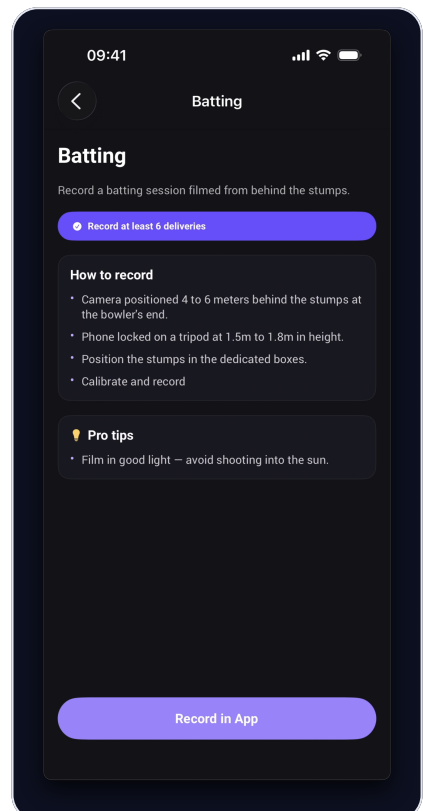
09:41

Batting

Batting

Record a batting session filmed from behind the stumps.

Record at least 6 deliveries

How to record

• Camera positioned 4 to 6 meters behind the stumps at the bowler's end.
• Phone locked on a tripod at 1.5m to 1.8m in height.
• Position the stumps in the dedicated boxes.
• Calibrate and record

Pro tips

• Film in good light — avoid shooting into the sun.

Record in App